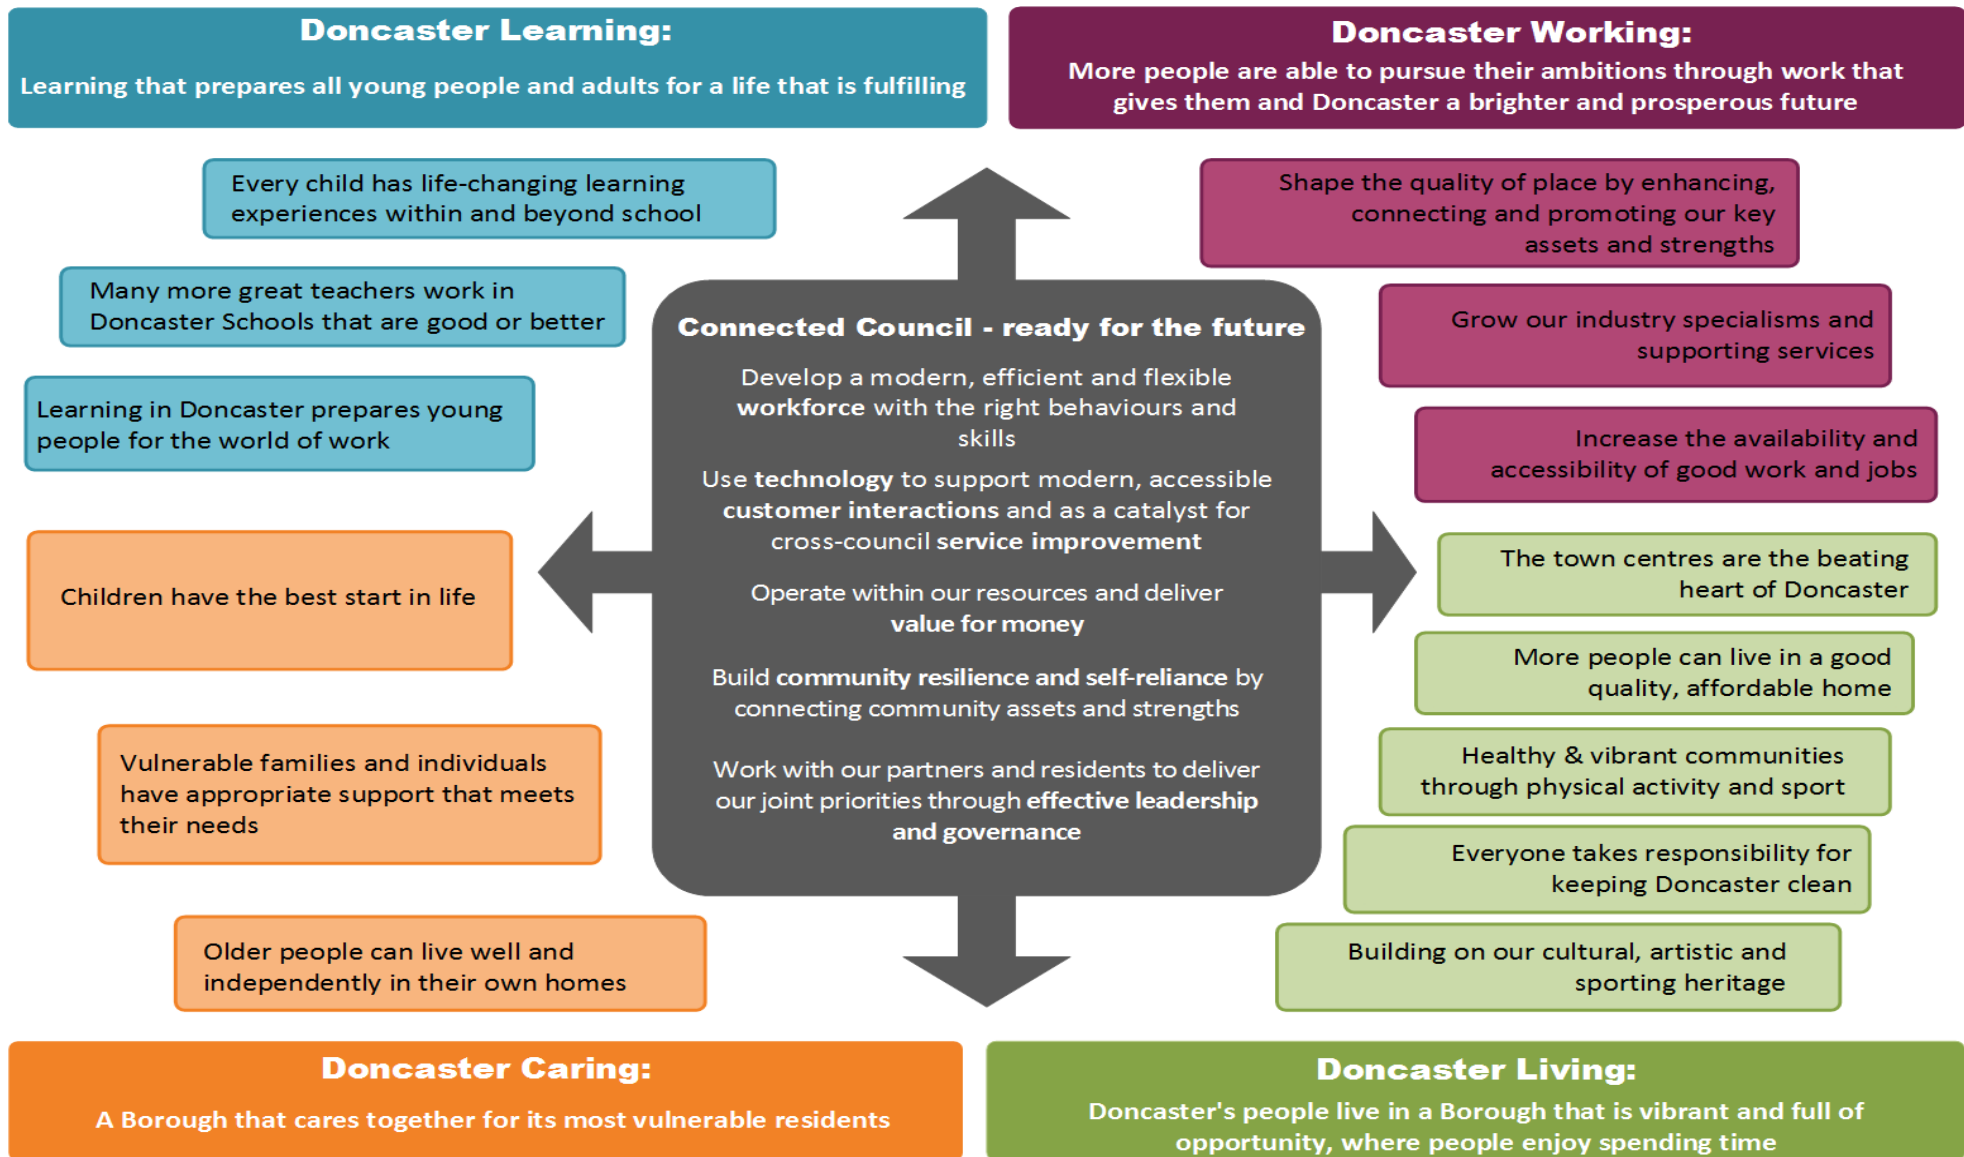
Doncaster Learning:
Learning that prepares all young people and adults for a life that is fulfilling

Doncaster Working:
More people are able to pursue their ambitions through work that gives them and Doncaster a brighter and prosperous future

Every child has life-changing learning experiences within and beyond school

Many more great teachers work in Doncaster Schools that are good or better

Learning in Doncaster prepares young people for the world of work

Children have the best start in life

Vulnerable families and individuals have appropriate support that meets their needs

Older people can live well and independently in their own homes

Connected Council - ready for the future

Develop a modern, efficient and flexible **workforce** with the right behaviours and skills

Use **technology** to support modern, accessible **customer interactions** and as a catalyst for cross-council **service improvement**

Operate within our resources and deliver **value for money**

Build **community resilience and self-reliance** by connecting community assets and strengths

Work with our partners and residents to deliver our joint priorities through **effective leadership and governance**

Shape the quality of place by enhancing, connecting and promoting our key assets and strengths

Grow our industry specialisms and supporting services

Increase the availability and accessibility of good work and jobs

The town centres are the beating heart of Doncaster

More people can live in a good quality, affordable home

Healthy & vibrant communities through physical activity and sport

Everyone takes responsibility for keeping Doncaster clean

Building on our cultural, artistic and sporting heritage

Doncaster Caring:
A Borough that cares together for its most vulnerable residents

Doncaster Living:
Doncaster's people live in a Borough that is vibrant and full of opportunity, where people enjoy spending time